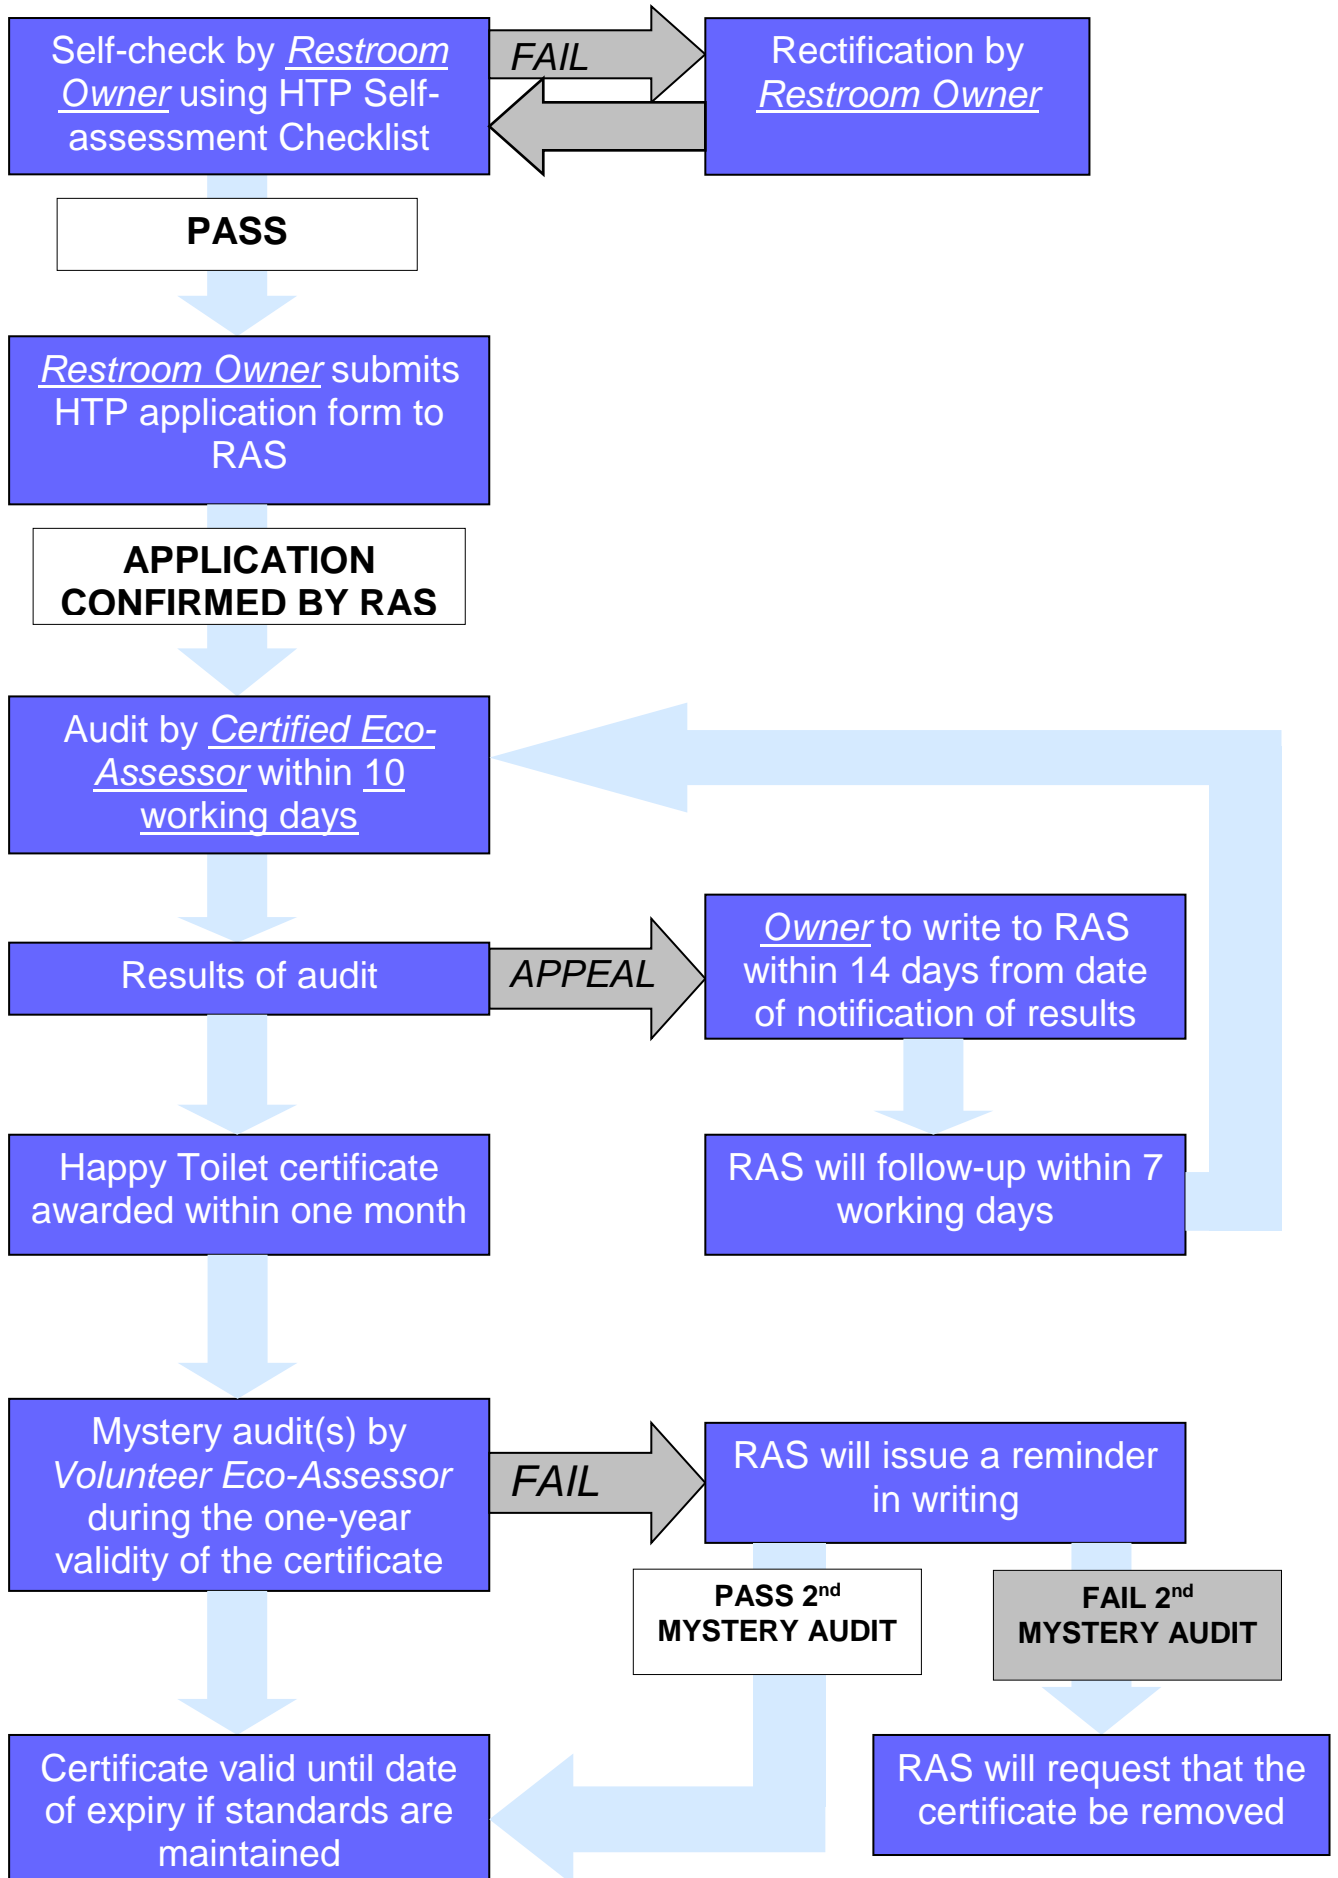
Self-check by Restroom Owner using HTP Self-assessment Checklist

FAIL

Rectification by Restroom Owner

PASS

Restroom Owner submits HTP application form to RAS

APPLICATION CONFIRMED BY RAS

Audit by Certified Eco-Assessor within 10 working days

Results of audit

APPEAL

Owner to write to RAS within 14 days from date of notification of results

Happy Toilet certificate awarded within one month

RAS will follow-up within 7 working days

Mystery audit(s) by Volunteer Eco-Assessor during the one-year validity of the certificate

FAIL

RAS will issue a reminder in writing

PASS 2$^{nd}$ MYSTERY AUDIT

FAIL 2$^{nd}$ MYSTERY AUDIT

Certificate valid until date of expiry if standards are maintained

RAS will request that the certificate be removed